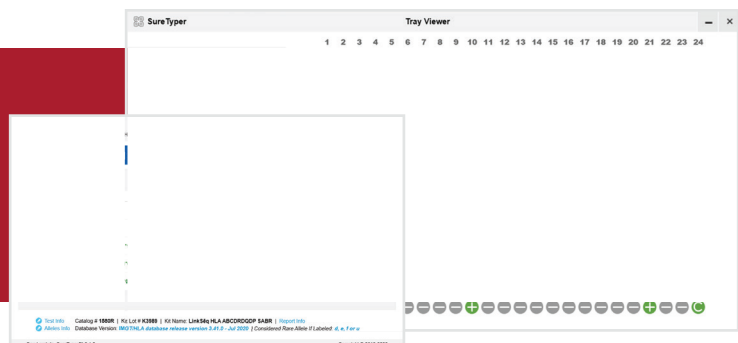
SureTyper

Tray Viewer

1 2 3 4 5 6 7 8 9 10 11 12 13 14 15 16 17 18 19 20 21 22 23 24

Test Info Catalog # 1880R | Kit Lot # K3989 | Kit Name: LinkSeq HLA ABCDRDQDP SABR | Report Info

Alleles Info Database Version: IMGT/HLA database release version 3.41.0 - Jul 2020 | Considered Rare Allele if Labeled: d, e, f or u